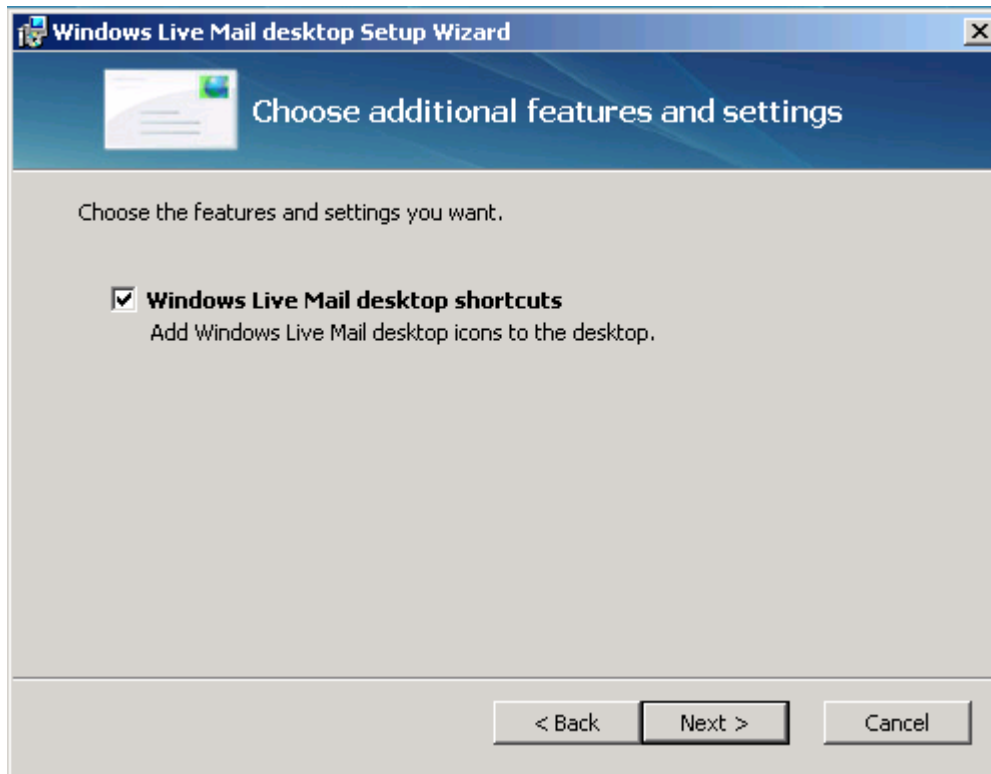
Windows Live Mail desktop Setup Wizard

Choose additional features and settings

Choose the features and settings you want.

☑ Windows Live Mail desktop shortcuts
Add Windows Live Mail desktop icons to the desktop.

< Back
Next >
Cancel